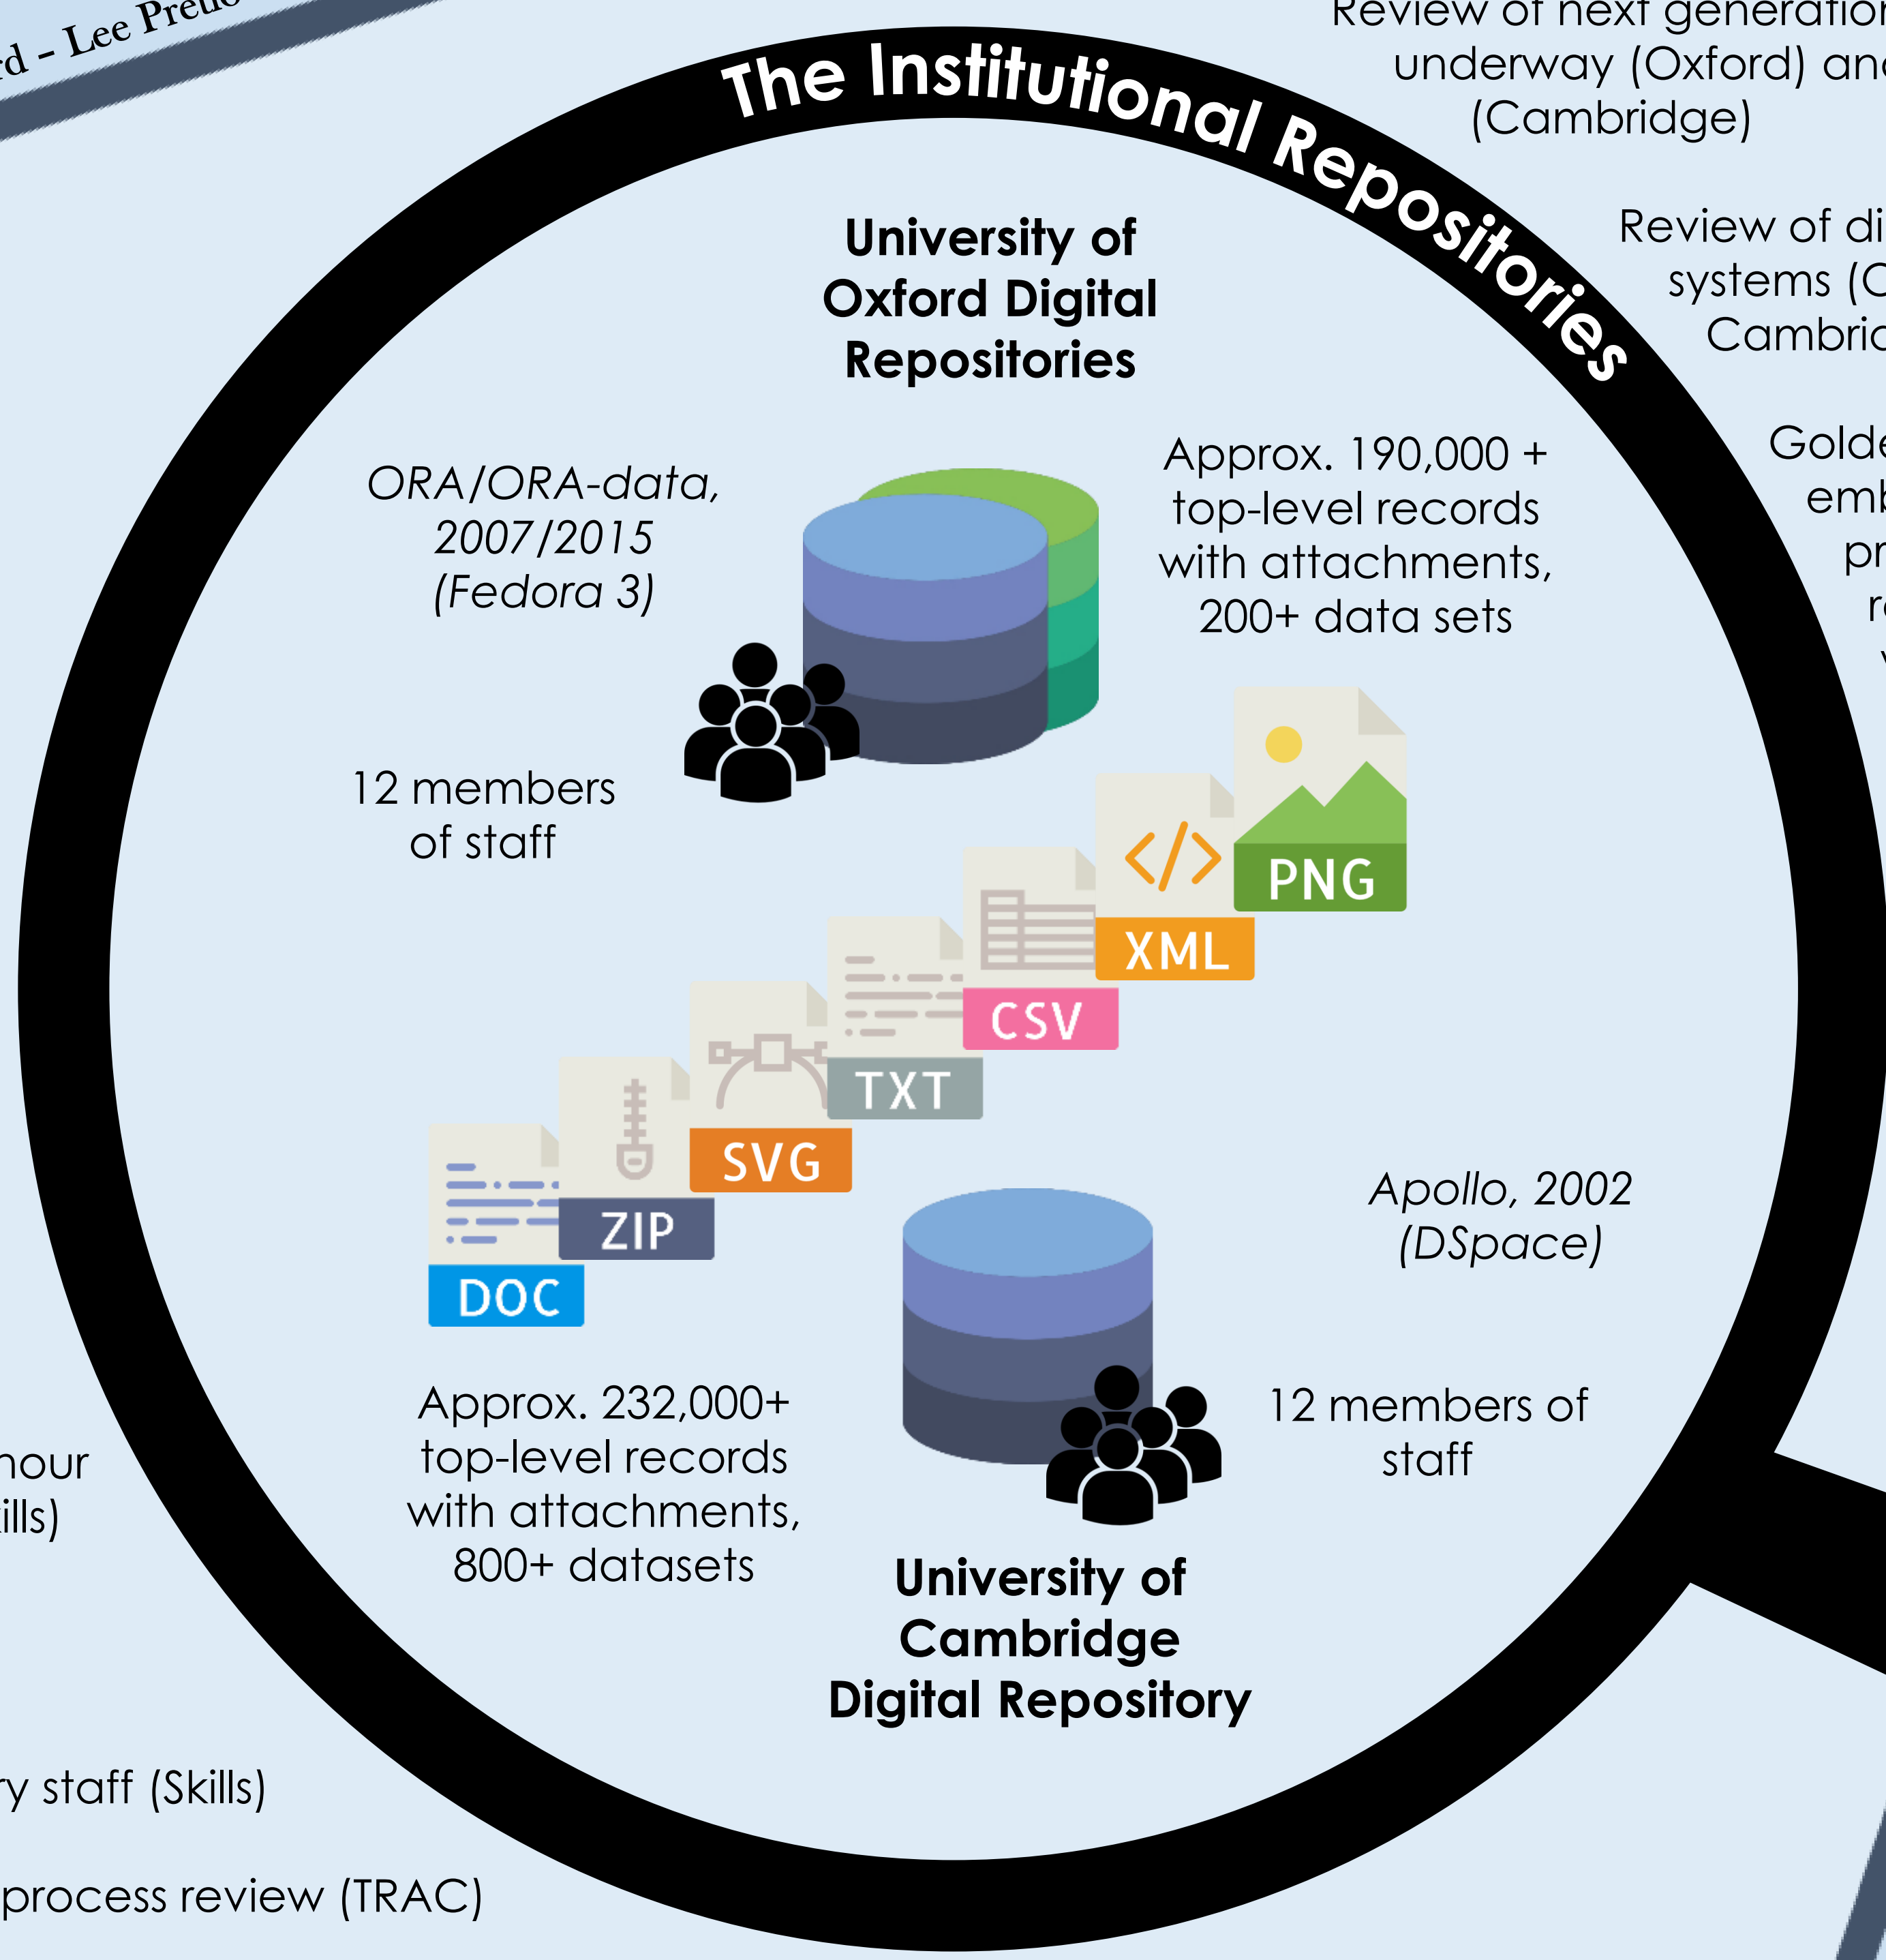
d - Lee Pre

Review of next generation underway (Oxford) and (Cambridge)

Review of di systems (C Cambric

Golde emb pr re

The Institutional Repositories

University of Oxford Digital Repositories

ORA/ORA-data, 2007/2015 (Fedora 3)

Approx. 190,000 + top-level records with attachments, 200+ data sets

12 members of staff

PNG

XML

CSV

TXT

SVG

ZIP

DOC

Apollo, 2002 (DSpace)

Approx. 232,000+ top-level records with attachments, 800+ datasets

12 members of staff

University of Cambridge Digital Repository

hour ills)

y staff (Skills)

process review (TRAC)